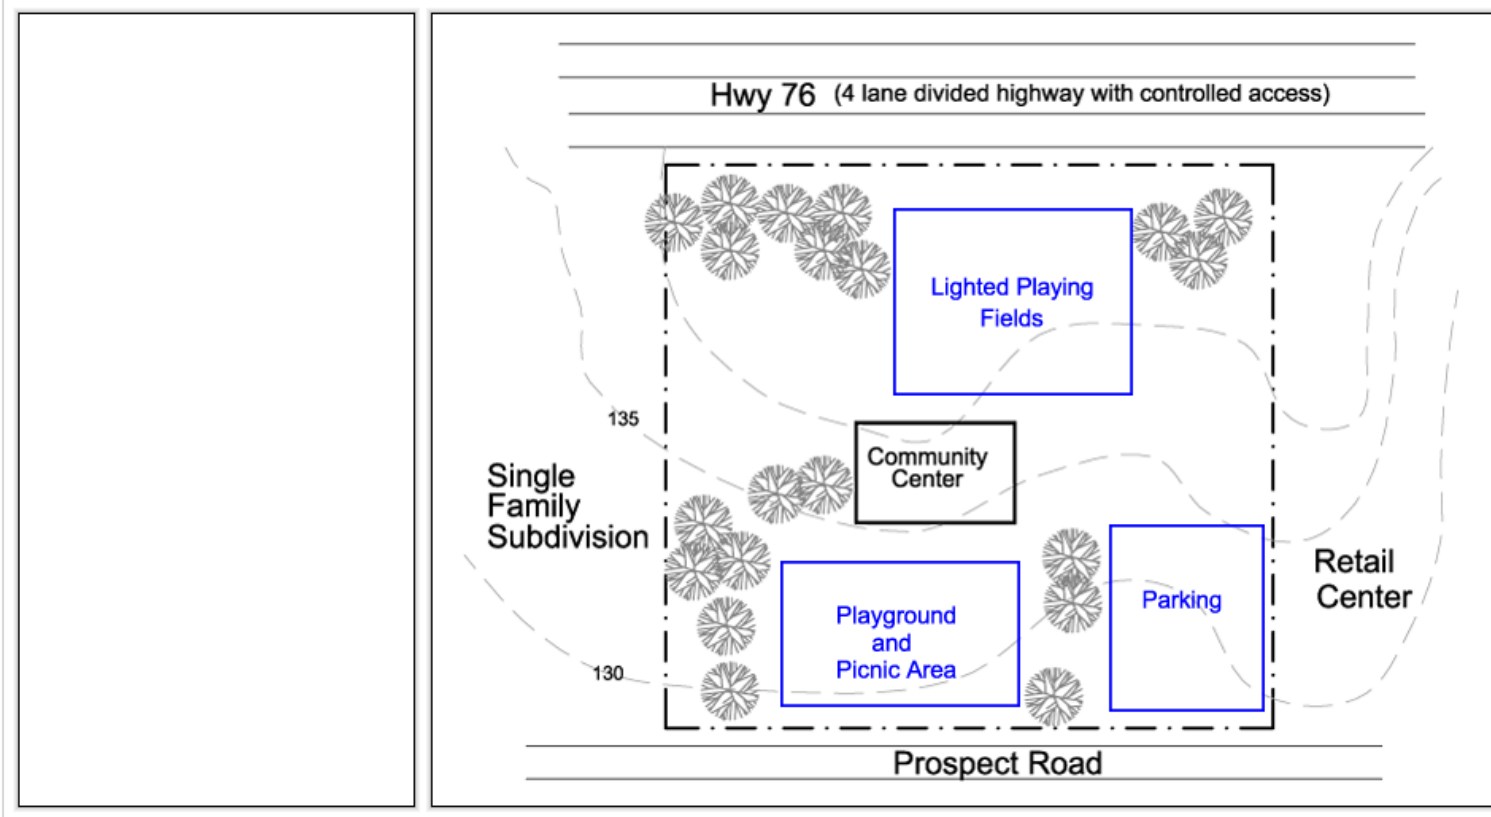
Hwy 76 (4 lane divided highway with controlled access)

Lighted Playing Fields

135

Community Center

Single Family Subdivision

Parking

Retail Center

Playground and Picnic Area

130

Prospect Road